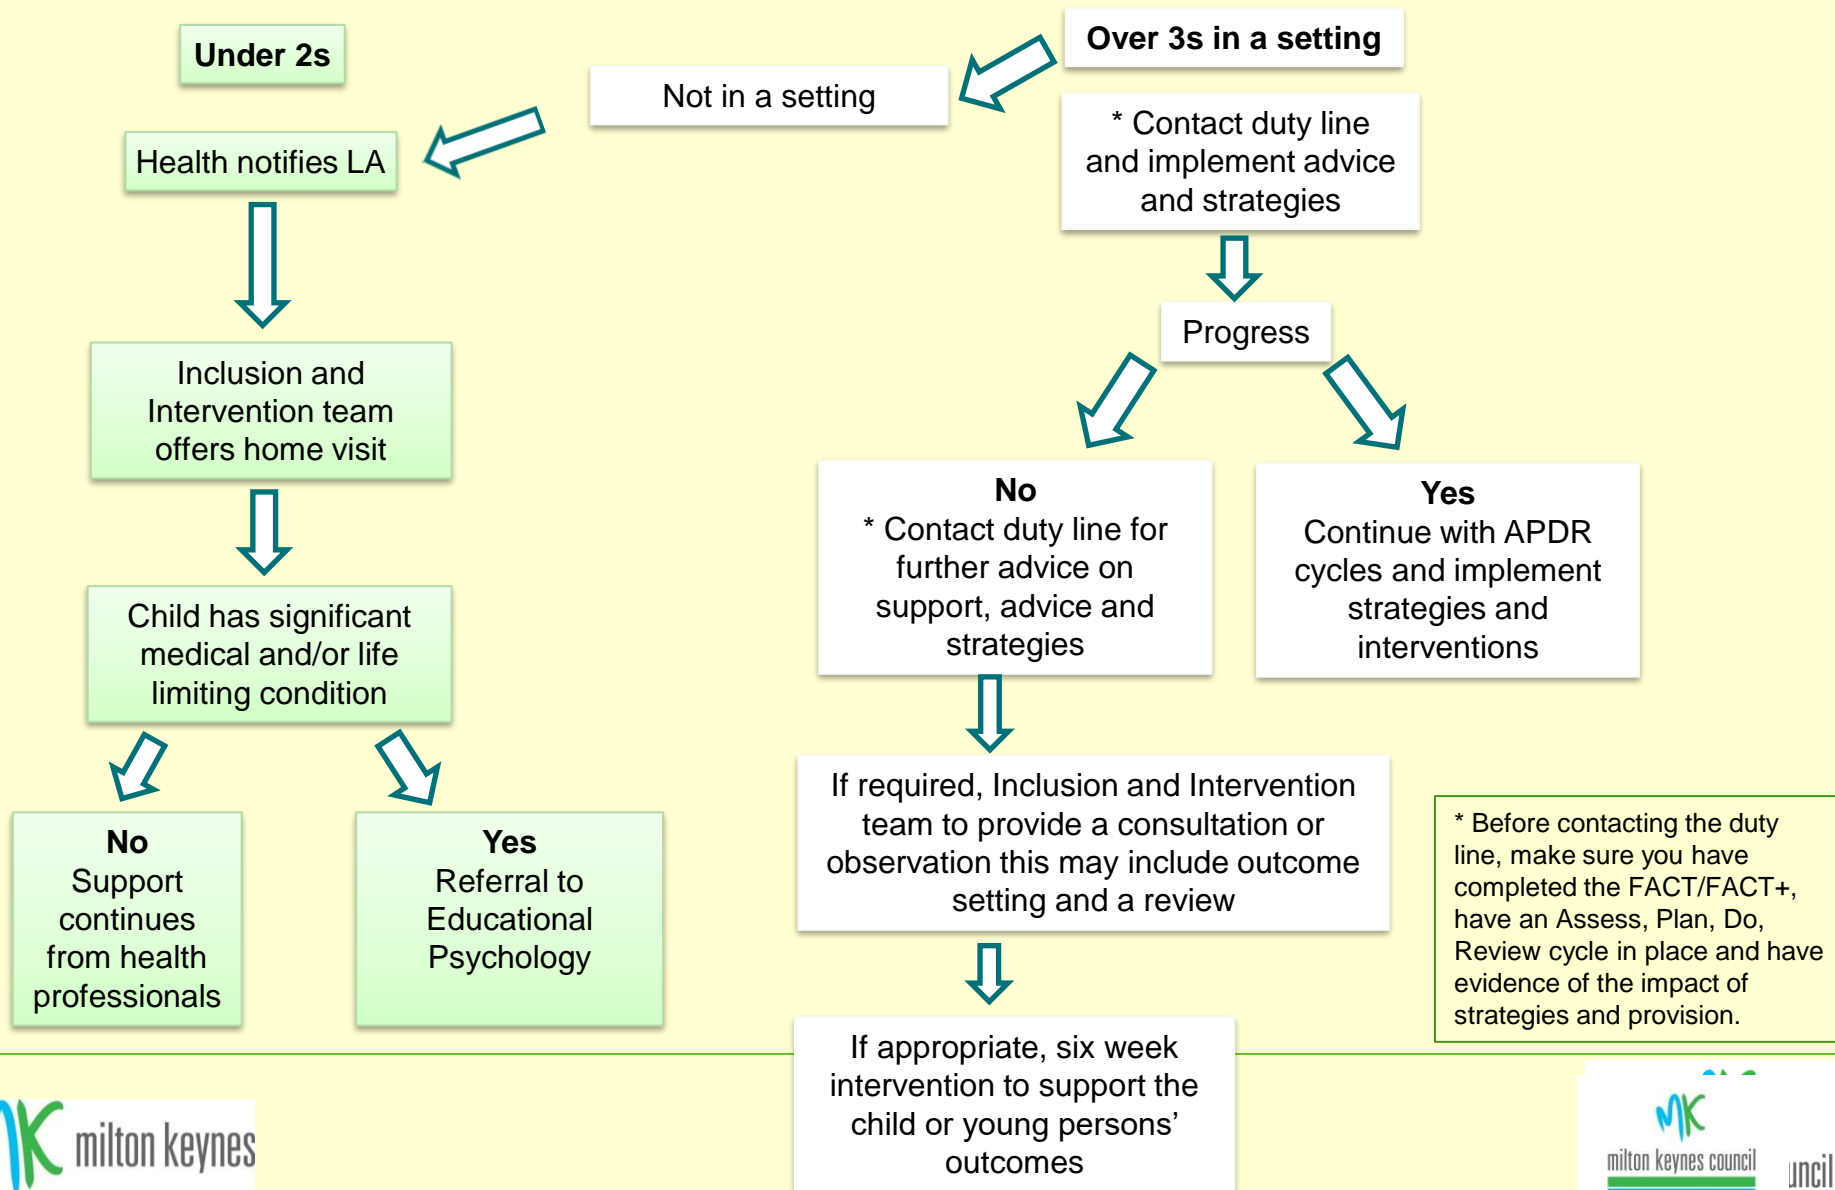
Under 2s

Health notifies LA

Inclusion and Intervention team offers home visit

Child has significant medical and/or life limiting condition

No
Support continues from health professionals

Yes
Referral to Educational Psychology

Not in a setting

Over 3s in a setting

* Contact duty line and implement advice and strategies

Progress

No
* Contact duty line for further advice on support, advice and strategies

Yes
Continue with APDR cycles and implement strategies and interventions

If required, Inclusion and Intervention team to provide a consultation or observation this may include outcome setting and a review

If appropriate, six week intervention to support the child or young persons' outcomes

* Before contacting the duty line, make sure you have completed the FACT/FACT+, have an Assess, Plan, Do, Review cycle in place and have evidence of the impact of strategies and provision.

milton keynes

MK
milton keynes council

uncil